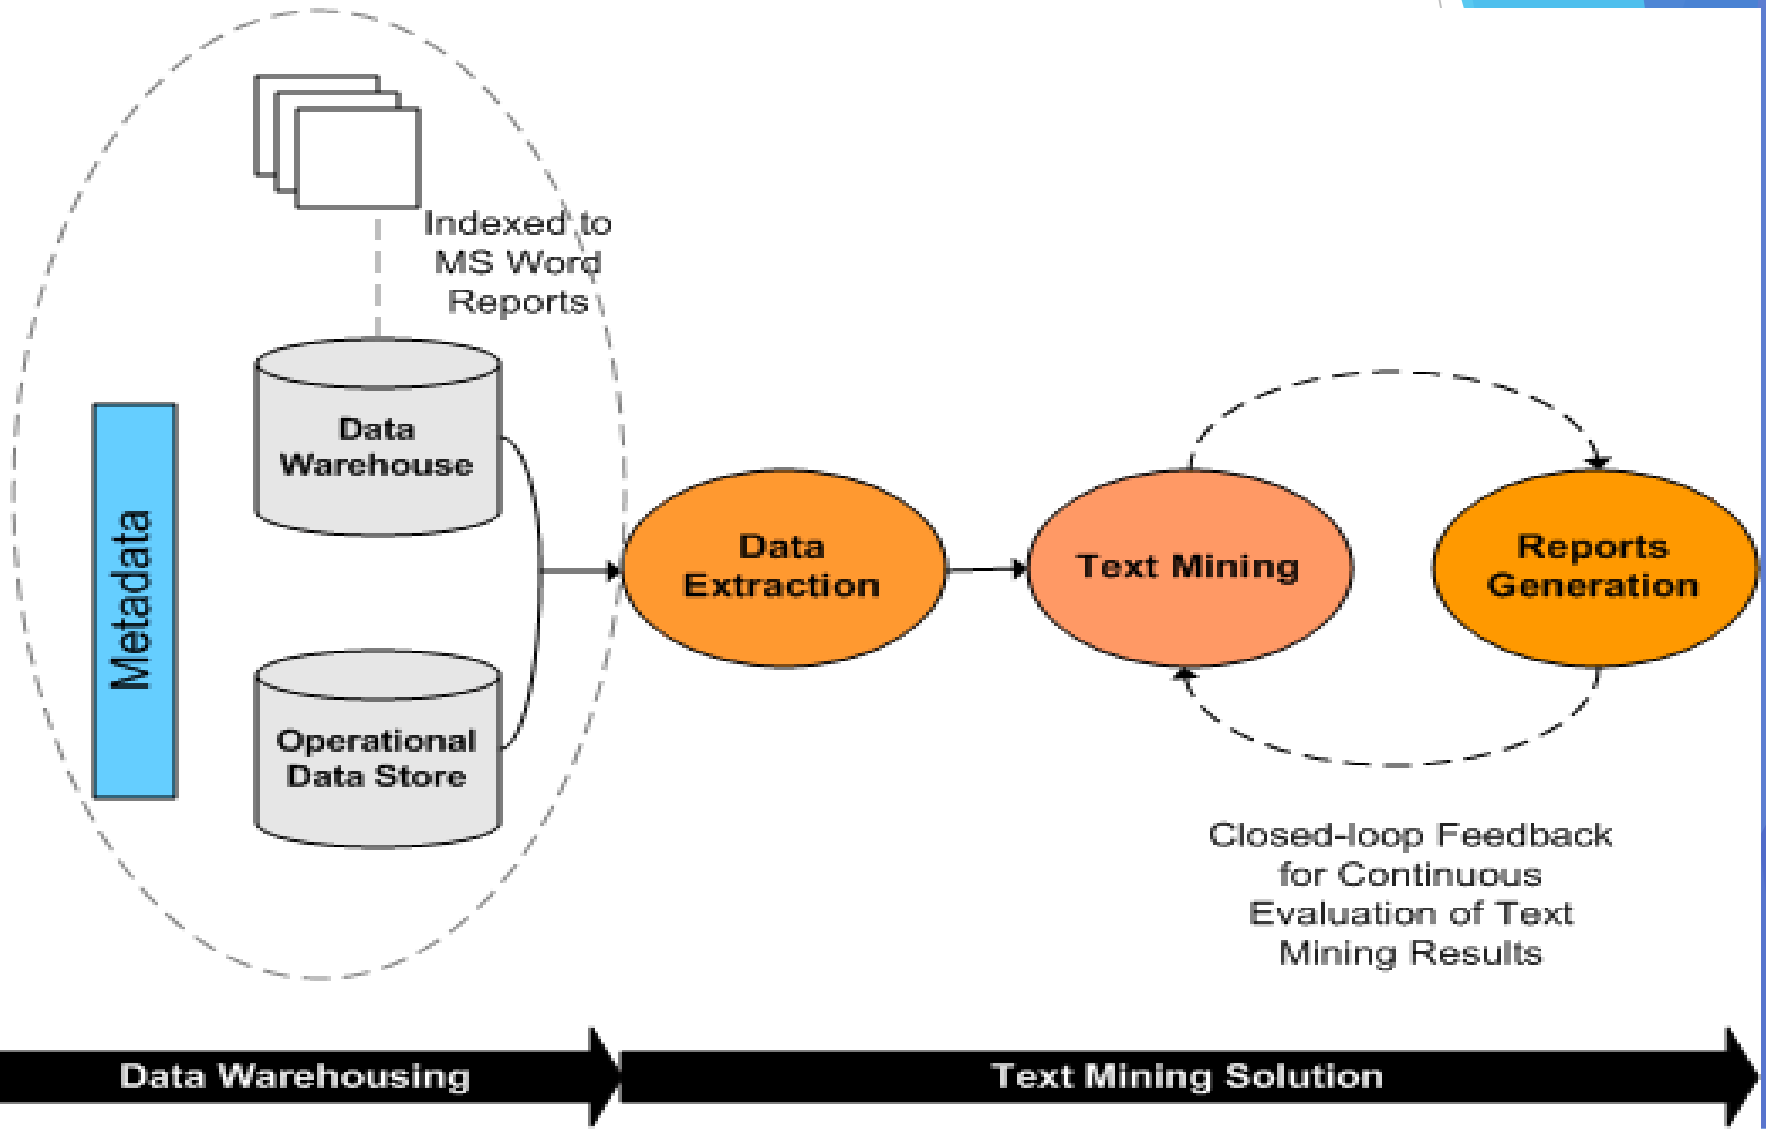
Indexed to MS Word Reports

Metadata

Data Warehouse

Operational Data Store

Data Extraction

Text Mining

Reports Generation

Closed-loop Feedback for Continuous Evaluation of Text Mining Results

Data Warehousing

Text Mining Solution